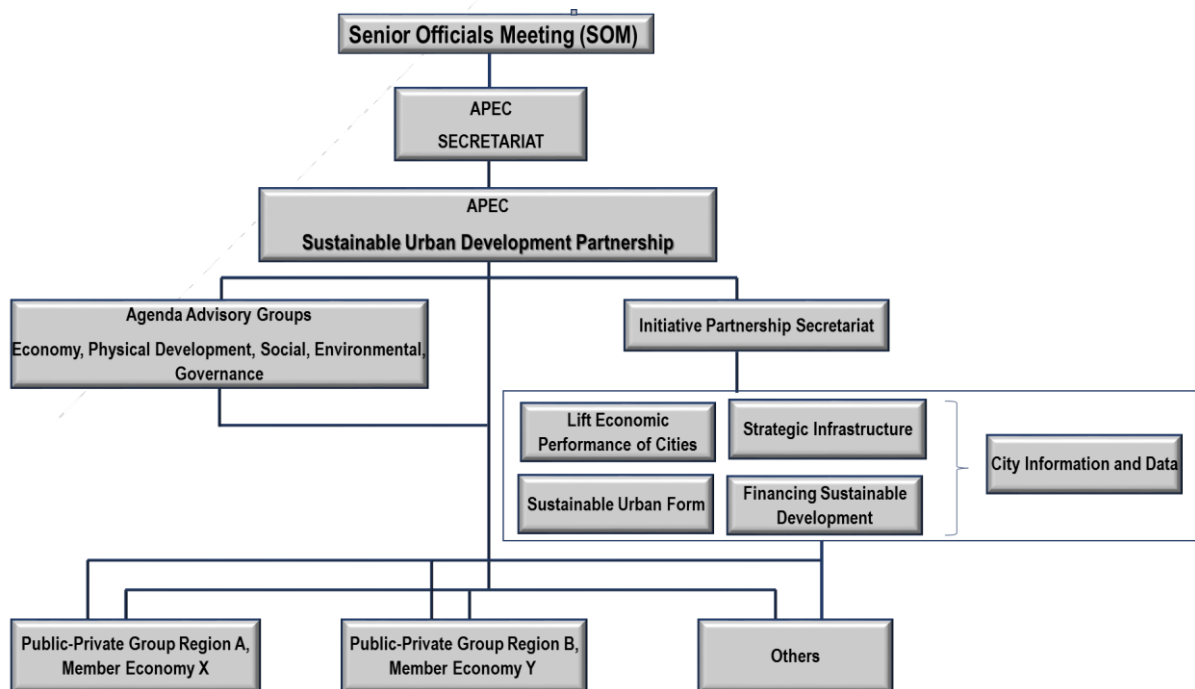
Senior Officials Meeting (SOM)

APEC
SECRETARIAT

APEC
Sustainable Urban Development Partnership

Agenda Advisory Groups
Economy, Physical Development, Social, Environmental, Governance

Initiative Partnership Secretariat

Lift Economic Performance of Cities

Strategic Infrastructure

Sustainable Urban Form

Financing Sustainable Development

City Information and Data

Public-Private Group Region A, Member Economy X

Public-Private Group Region B, Member Economy Y

Others